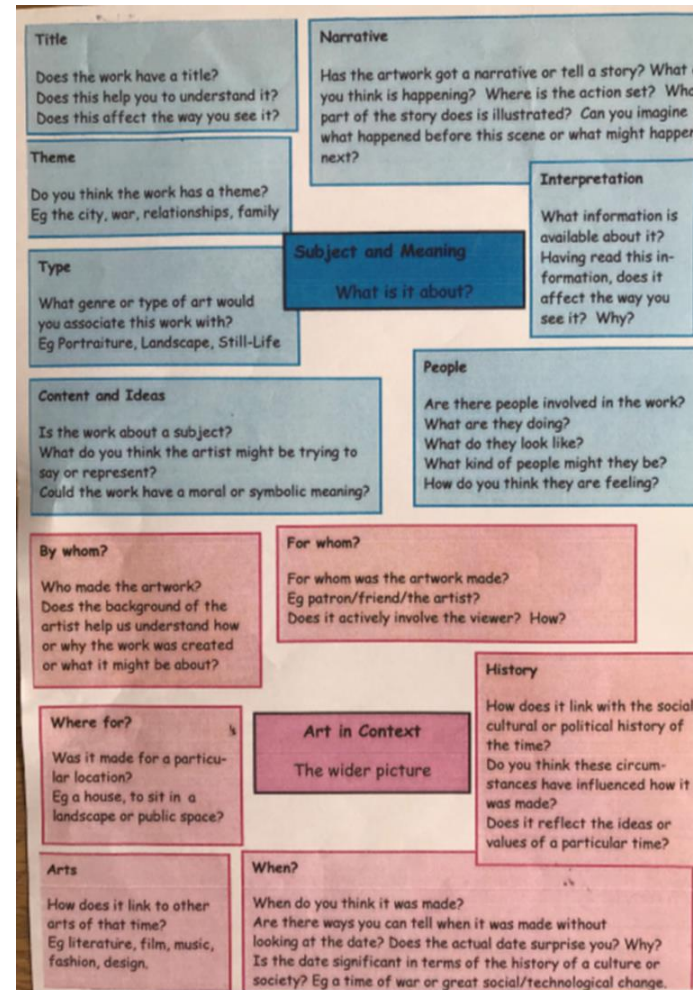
Title

Does the work have a title?
Does this help you to understand it?
Does this affect the way you see it?

Narrative

Has the artwork got a narrative or tell a story? What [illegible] you think is happening? Where is the action set? Wh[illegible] part of the story does is illustrated? Can you imagine what happened before this scene or what might happe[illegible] next?

Theme

Do you think the work has a theme?
Eg the city, war, relationships, family

Interpretation

What information is available about it? Having read this information, does it affect the way you see it? Why?

Subject and Meaning

What is it about?

Type

What genre or type of art would you associate this work with?
Eg Portraiture, Landscape, Still-Life

People

Are there people involved in the work?
What are they doing?
What do they look like?
What kind of people might they be?
How do you think they are feeling?

Content and Ideas

Is the work about a subject?
What do you think the artist might be trying to say or represent?
Could the work have a moral or symbolic meaning?

By whom?

Who made the artwork?
Does the background of the artist help us understand how or why the work was created or what it might be about?

For whom?

For whom was the artwork made?
Eg patron/friend/the artist?
Does it actively involve the viewer? How?

History

How does it link with the social cultural or political history of the time?
Do you think these circumstances have influenced how it was made?
Does it reflect the ideas or values of a particular time?

Where for?

Was it made for a particular location?
Eg a house, to sit in a landscape or public space?

Art in Context

The wider picture

Arts

How does it link to other arts of that time?
Eg literature, film, music, fashion, design.

When?

When do you think it was made?
Are there ways you can tell when it was made without looking at the date? Does the actual date surprise you? Why?
Is the date significant in terms of the history of a culture or society? Eg a time of war or great social/technological change.